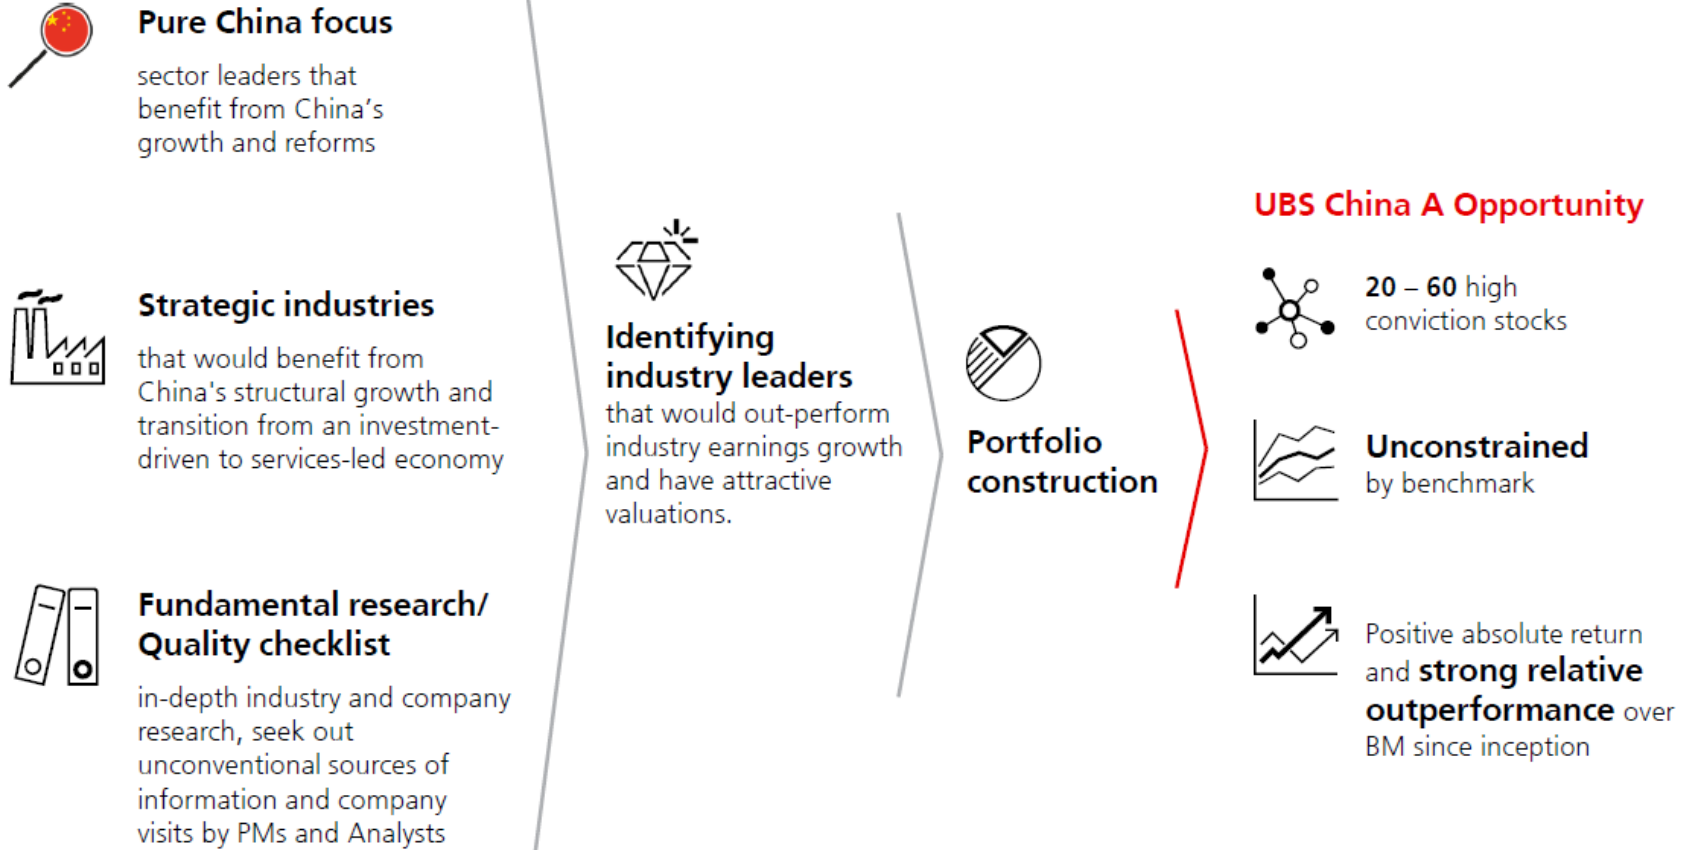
Pure China focus

sector leaders that benefit from China’s growth and reforms

Strategic industries

that would benefit from China's structural growth and transition from an investment-driven to services-led economy

Fundamental research/ Quality checklist

in-depth industry and company research, seek out unconventional sources of information and company visits by PMs and Analysts

Identifying industry leaders

that would out-perform industry earnings growth and have attractive valuations.

Portfolio construction

UBS China A Opportunity

20 – 60 high conviction stocks

Unconstrained by benchmark

Positive absolute return and strong relative outperformance over BM since inception